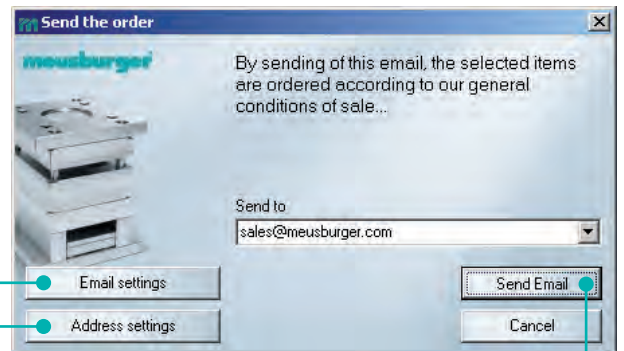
Send the order

meusburger

By sending of this email, the selected items are ordered according to our general conditions of sale...

Send to

sales@meusburger.com

Email settings

Address settings

Send Email

Cancel